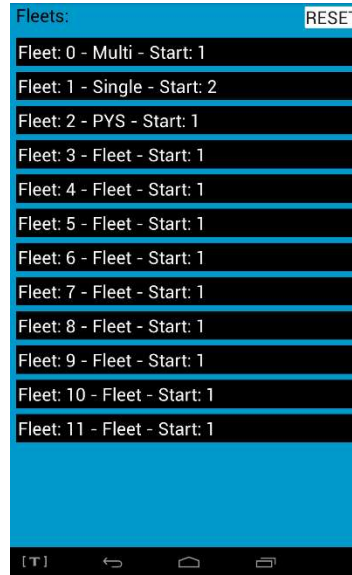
Fleets:

RESET

Fleet: 0 - Multi - Start: 1

Fleet: 1 - Single - Start: 2

Fleet: 2 - PYS - Start: 1

Fleet: 3 - Fleet - Start: 1

Fleet: 4 - Fleet - Start: 1

Fleet: 5 - Fleet - Start: 1

Fleet: 6 - Fleet - Start: 1

Fleet: 7 - Fleet - Start: 1

Fleet: 8 - Fleet - Start: 1

Fleet: 9 - Fleet - Start: 1

Fleet: 10 - Fleet - Start: 1

Fleet: 11 - Fleet - Start: 1

[T]